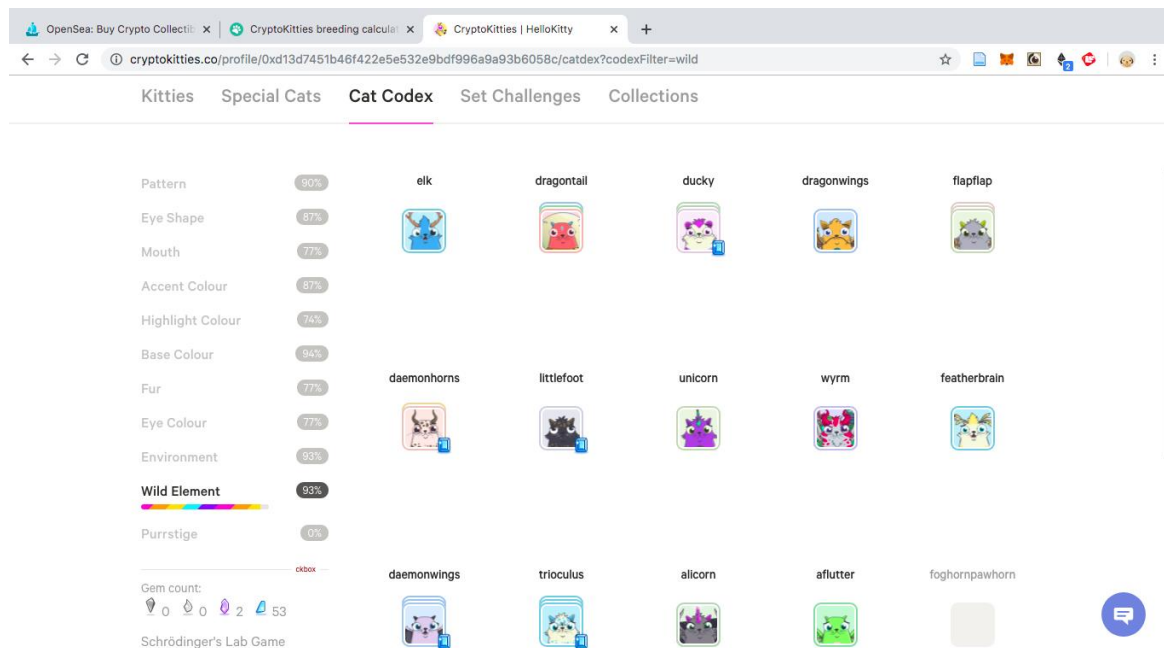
OpenSea: Buy Crypto Collectib ×
CryptoKitties breeding calcula ×
CryptoKitties | HelloKitty ×
+
cryptokitties.co/profile/0xd13d7451b46f422e5e532e9bdf996a9a93b6058c/catdex?codexFilter=wild

Kitties Special Cats Cat Codex Set Challenges Collections

Pattern 90%
Eye Shape 87%
Mouth 77%
Accent Colour 87%
Highlight Colour 74%
Base Colour 94%
Fur 77%
Eye Colour 77%
Environment 93%
Wild Element 93%
Purrstige 0%

ckbox

Gem count:
0 0 2 53

Schrödinger's Lab Game

elk
dragontail
ducky
dragonwings
flapflap
daemonhorns
littlefoot
unicorn
wyrm
featherbrain
daemonwings
trioculus
alicorn
aflutter
foghornpawhorn